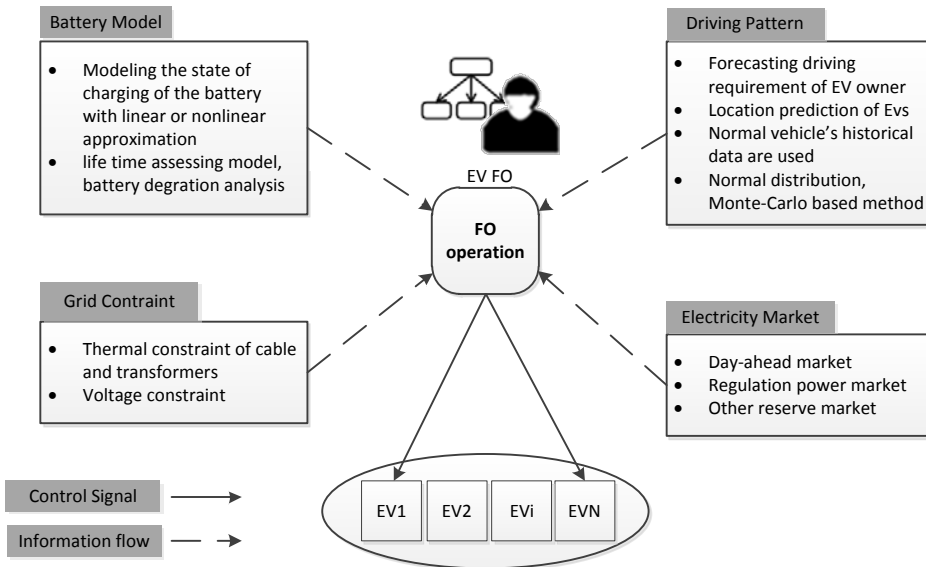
Battery Model

- Modeling the state of charging of the battery with linear or nonlinear approximation
- life time assessing model, battery degration analysis

Driving Pattern

- Forecasting driving requirement of EV owner
- Location prediction of Evs
- Normal vehicle's historical data are used
- Normal distribution, Monte-Carlo based method

EV FO

FO operation

Grid Contraint

- Thermal constraint of cable and transformers
- Voltage constraint

Electricity Market

- Day-ahead market
- Regulation power market
- Other reserve market

Control Signal

Information flow

EV1 EV2 EVi EVN